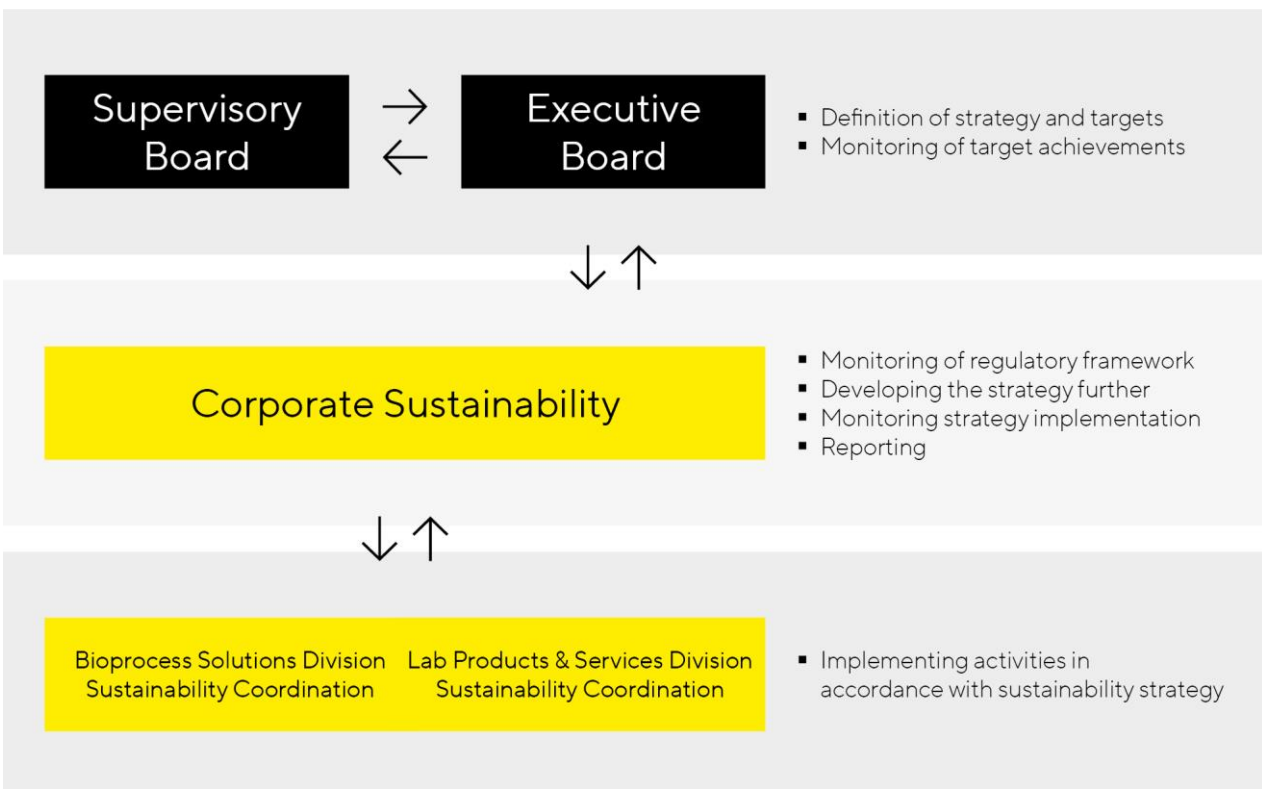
Supervisory Board

Executive Board

- Definition of strategy and targets
- Monitoring of target achievements

Corporate Sustainability

- Monitoring of regulatory framework
- Developing the strategy further
- Monitoring strategy implementation
- Reporting

Bioprocess Solutions Division Sustainability Coordination

Lab Products & Services Division Sustainability Coordination

- Implementing activities in accordance with sustainability strategy